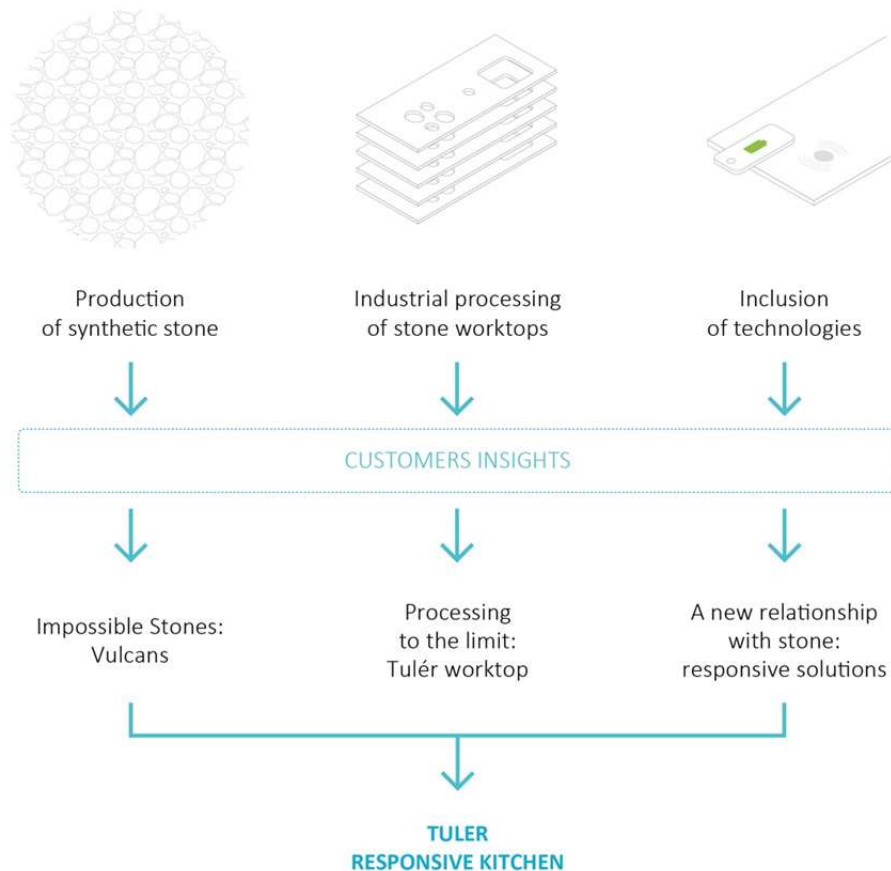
Production
of synthetic stone

Industrial processing
of stone worktops

Inclusion
of technologies

CUSTOMERS INSIGHTS

Impossible Stones:
Vulcans

Processing
to the limit:
Tulér worktop

A new relationship
with stone:
responsive solutions

TULER
RESPONSIVE KITCHEN